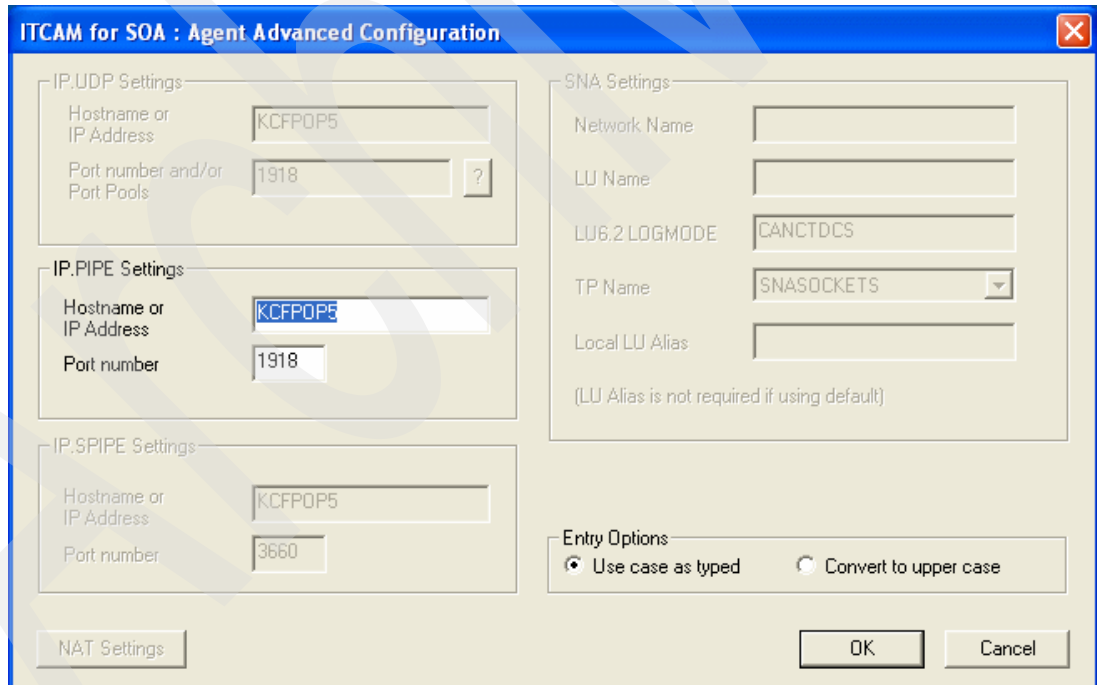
ITCAM for SOA : Agent Advanced Configuration

IP.UDP Settings
Hostname or IP Address
KCFPOP5
Port number and/or Port Pools
1918
?

IP.PIPE Settings
Hostname or IP Address
KCFPOP5
Port number
1918

IP.SPIPE Settings
Hostname or IP Address
KCFPOP5
Port number
3660

SNA Settings
Network Name
LU Name
LU6.2 LOGMODE
CANCTDCS
TP Name
SNASOCKETS
Local LU Alias
(LU Alias is not required if using default)

Entry Options
Use case as typed
Convert to upper case

NAT Settings
OK
Cancel